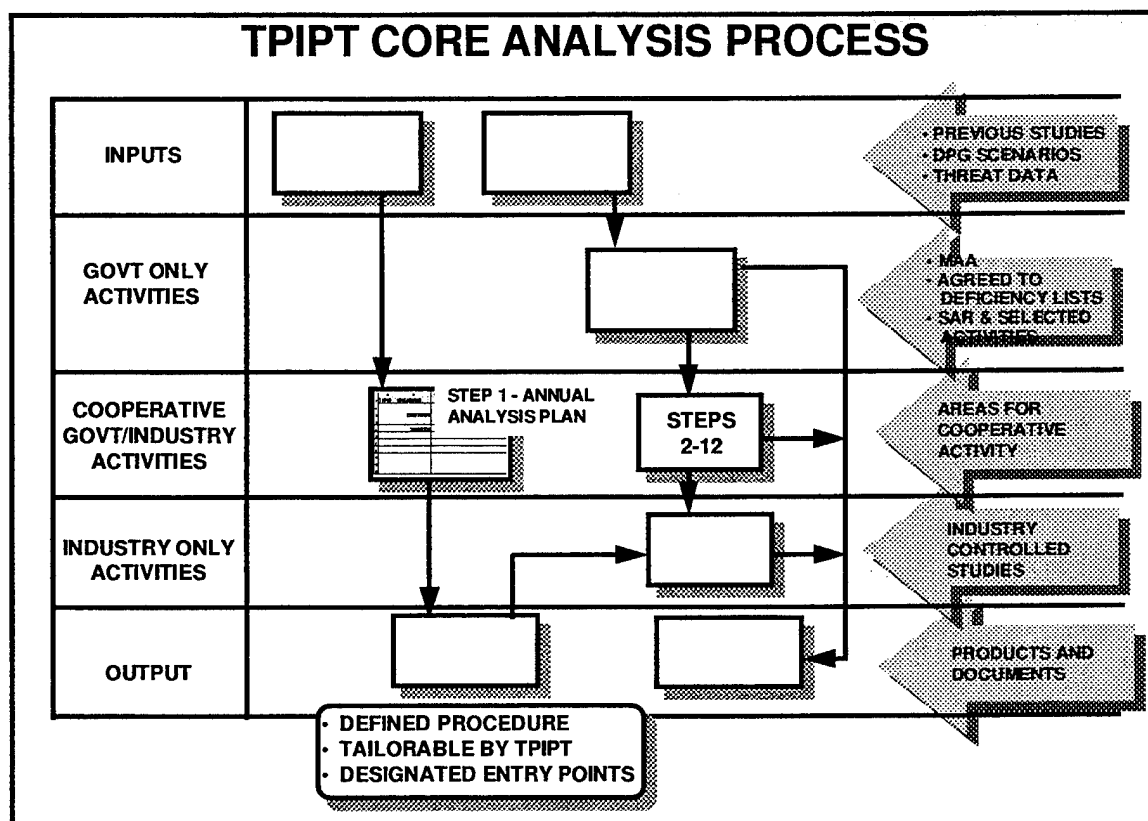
TPIPT CORE ANALYSIS PROCESS

INPUTS

- PREVIOUS STUDIES
- DPG SCENARIOS
- THREAT DATA

GOVT ONLY ACTIVITIES

- MAA
- AGREED TO DEFICIENCY LISTS
- SAR & SELECTED ACTIVITIES

COOPERATIVE GOVT/INDUSTRY ACTIVITIES

STEP 1 - ANNUAL ANALYSIS PLAN

STEPS 2-12

AREAS FOR COOPERATIVE ACTIVITY

INDUSTRY ONLY ACTIVITIES

INDUSTRY CONTROLLED STUDIES

OUTPUT

PRODUCTS AND DOCUMENTS

- DEFINED PROCEDURE
- TAILORABLE BY TPIPT
- DESIGNATED ENTRY POINTS